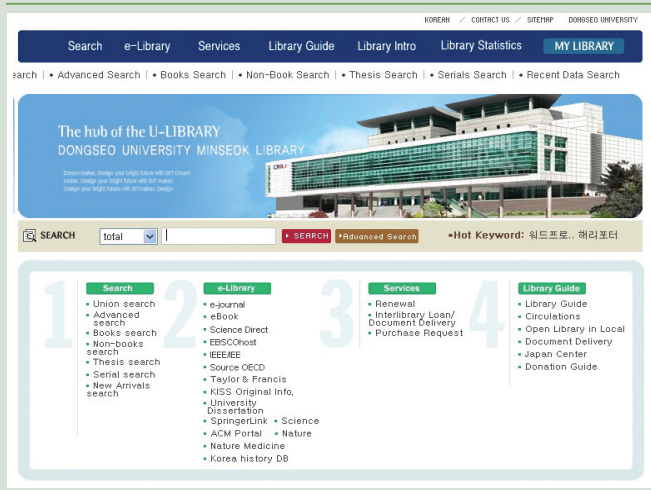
KOREAN / CONTACT US / SITEMAP DONGSEO UNIVERSITY

Search e-Library Services Library Guide Library Intro Library Statistics MY LIBRARY

earch | • Advanced Search | • Books Search | • Non-Book Search | • Thesis Search | • Serials Search | • Recent Data Search

The hub of the U-LIBRARY
DONGSEO UNIVERSITY MINSEOK LIBRARY

Dream maker, Design your bright future with IMT Dream maker, Design your bright future with IMT maker, Design your bright future with IMT maker, Design

SEARCH total SEARCH Advanced Search •Hot Keyword: 워드프로.. 해리포터

1
Search
• Union search
• Advanced search
• Books search
• Non-books search
• Thesis search
• Serial search
• New Arrivals search

2
e-Library
• e-journal
• eBook
• Science Direct
• EBSCOhost
• IEEE/IEE
• Source OECD
• Taylor & Francis
• KISS Original Info.
• University Dissertation
• SpringerLink • Science
• ACM Portal • Nature
• Nature Medicine
• Korea history DB

3
Services
• Renewal
• Interlibrary Loan/ Document Delivery
• Purchase Request

4
Library Guide
• Library Guide
• Circulations
• Open Library in Local
• Document Delivery
• Japan Center
• Donation Guide